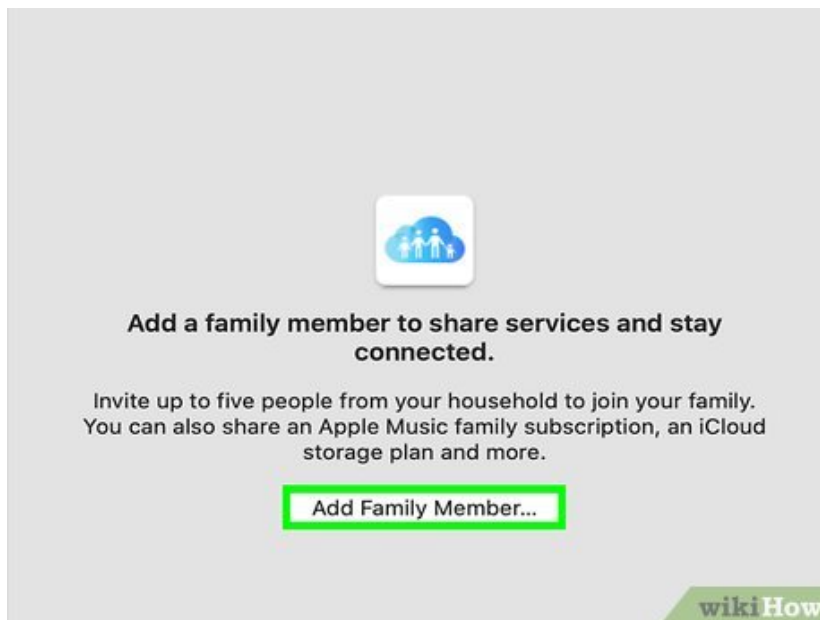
Add a family member to share services and stay connected.

Invite up to five people from your household to join your family. You can also share an Apple Music family subscription, an iCloud storage plan and more.

Add Family Member...

wikiHow